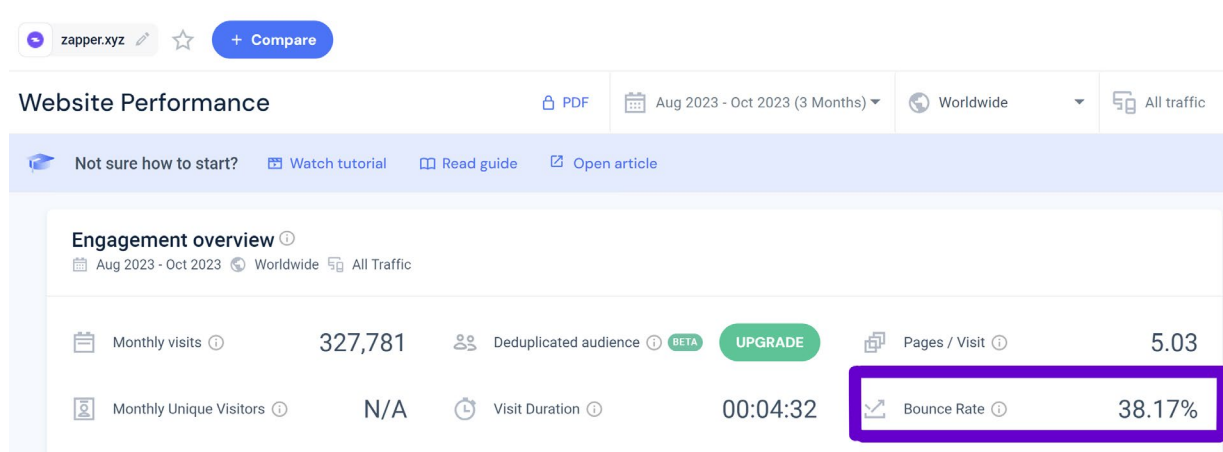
zapper.xyz

+ Compare

Website Performance

PDF

Aug 2023 - Oct 2023 (3 Months)

Worldwide

All traffic

Not sure how to start?

Watch tutorial

Read guide

Open article

Engagement overview

Aug 2023 - Oct 2023 Worldwide All Traffic

| Monthly visits | 327,781 | Deduplicated audience BETA | UPGRADE | Pages / Visit | 5.03 |
|---|---|---|---|---|---|
| Monthly Unique Visitors | N/A | Visit Duration | 00:04:32 | Bounce Rate | 38.17% |